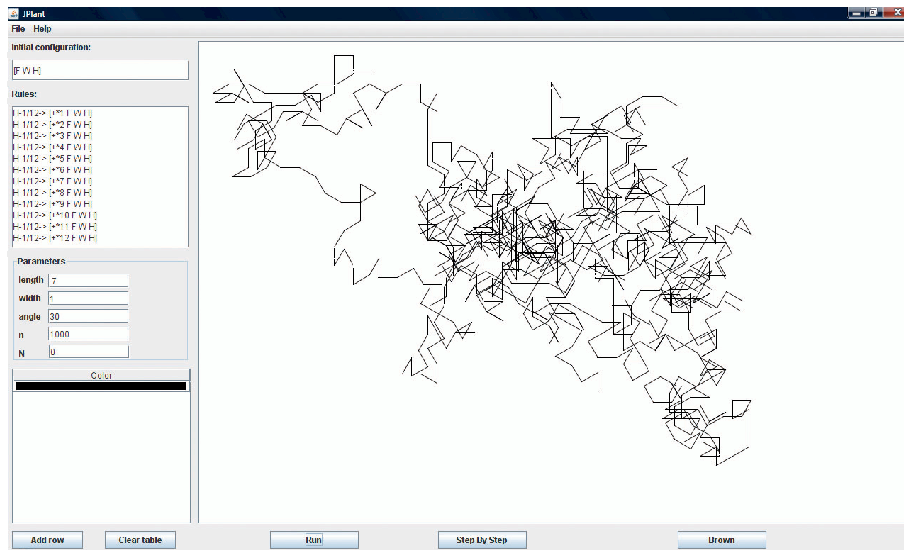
JPlant

File Help

Initial configuration:

[F W H]

Rules:

H-1/12-> [+*1 F W H]
H-1/12-> [+*2 F W H]
H-1/12-> [+*3 F W H]
H-1/12-> [+*4 F W H]
H-1/12-> [+*5 F W H]
H-1/12-> [+*6 F W H]
H-1/12-> [+*7 F W H]
H-1/12-> [+*8 F W H]
H-1/12-> [+*9 F W H]
H-1/12-> [+*10 F W H]
H-1/12-> [+*11 F W H]
H-1/12-> [+*12 F W H]

Parameters

length 7
width 1
angle 30
n 1000
N 0

Color

Add row | Clear table | Run | Step By Step | Brown